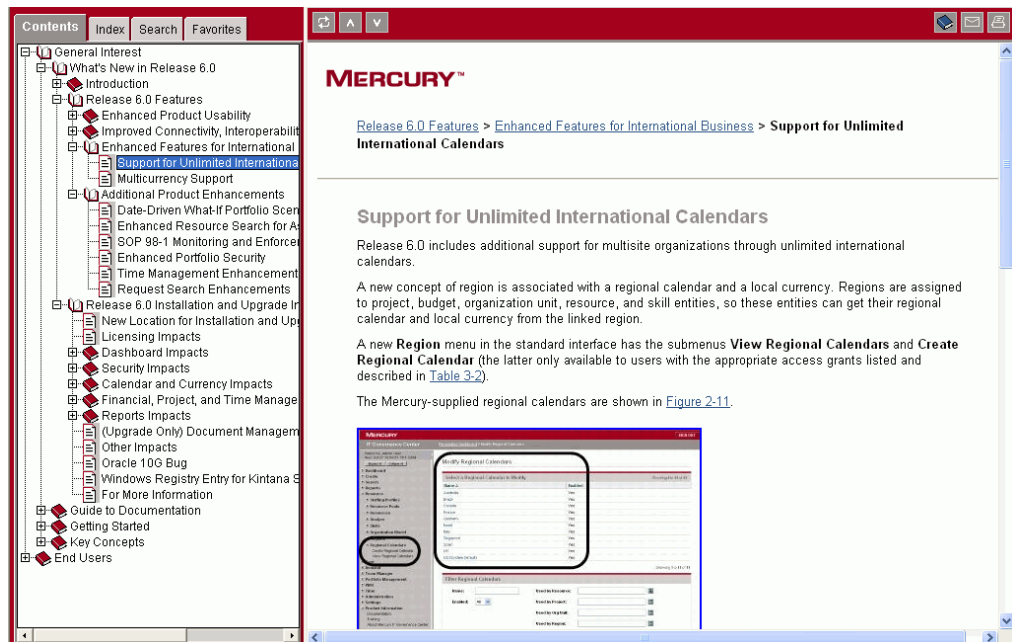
Contents Index Search Favorites

General Interest
What's New in Release 6.0
Introduction
Release 6.0 Features
Enhanced Product Usability
Improved Connectivity, Interoperabilit
Enhanced Features for International
Support for Unlimited Internationa
Multicurrency Support
Additional Product Enhancements
Date-Driven What-If Portfolio Scen
Enhanced Resource Search for A
SOP 98-1 Monitoring and Enforcer
Enhanced Portfolio Security
Time Management Enhancement
Request Search Enhancements
Release 6.0 Installation and Upgrade In
New Location for Installation and Up
Licensing Impacts
Dashboard Impacts
Security Impacts
Calendar and Currency Impacts
Financial, Project, and Time Manage
Reports Impacts
(Upgrade Only) Document Managem
Other Impacts
Oracle 10G Bug
Windows Registry Entry for Kintana S
For More Information
Guide to Documentation
Getting Started
Key Concepts
End Users

MERCURY™

Release 6.0 Features > Enhanced Features for International Business > Support for Unlimited International Calendars

Support for Unlimited International Calendars

Release 6.0 includes additional support for multisite organizations through unlimited international calendars.

A new concept of region is associated with a regional calendar and a local currency. Regions are assigned to project, budget, organization unit, resource, and skill entities, so these entities can get their regional calendar and local currency from the linked region.

A new **Region** menu in the standard interface has the submenus **View Regional Calendars** and **Create Regional Calendar** (the latter only available to users with the appropriate access grants listed and described in Table 3-2).

The Mercury-supplied regional calendars are shown in Figure 2-11.

MERCURY
IT Governance Center
Modify Regional Calendars
Select a Regional Calendar to Modify
Regional Calendars
Create Regional Calendar
View Regional Calendars
Other Regional Calendars
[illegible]